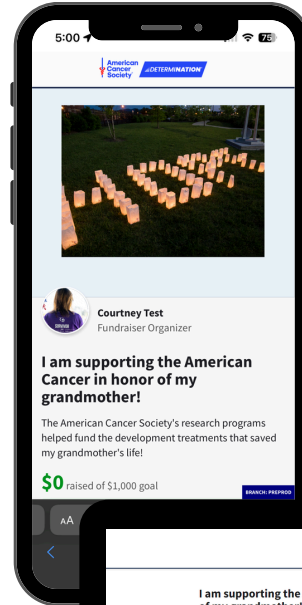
5:00

76

American Cancer Society

DETERMINATION

Courtney Test

Fundraiser Organizer

I am supporting the American Cancer in honor of my grandmother!

The American Cancer Society's research programs helped fund the development treatments that saved my grandmother's life!

$0 raised of $1,000 goal

BRANCH: PREPROD

AA

<

I am supporting the